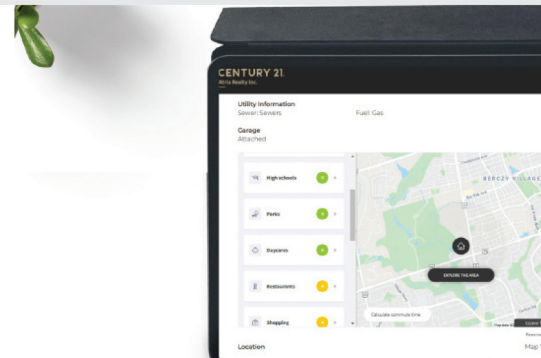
CENTURY 21.
Atria Realty Inc.

Utility Information
Sewer: Sewers
Fuel: Gas

Garage
Attached

High schools
Parks
Daycares
Restaurants
Shopping

BERCZY VILLAGE
EXPLORE THE AREA
Calculate commute time

Location
Map